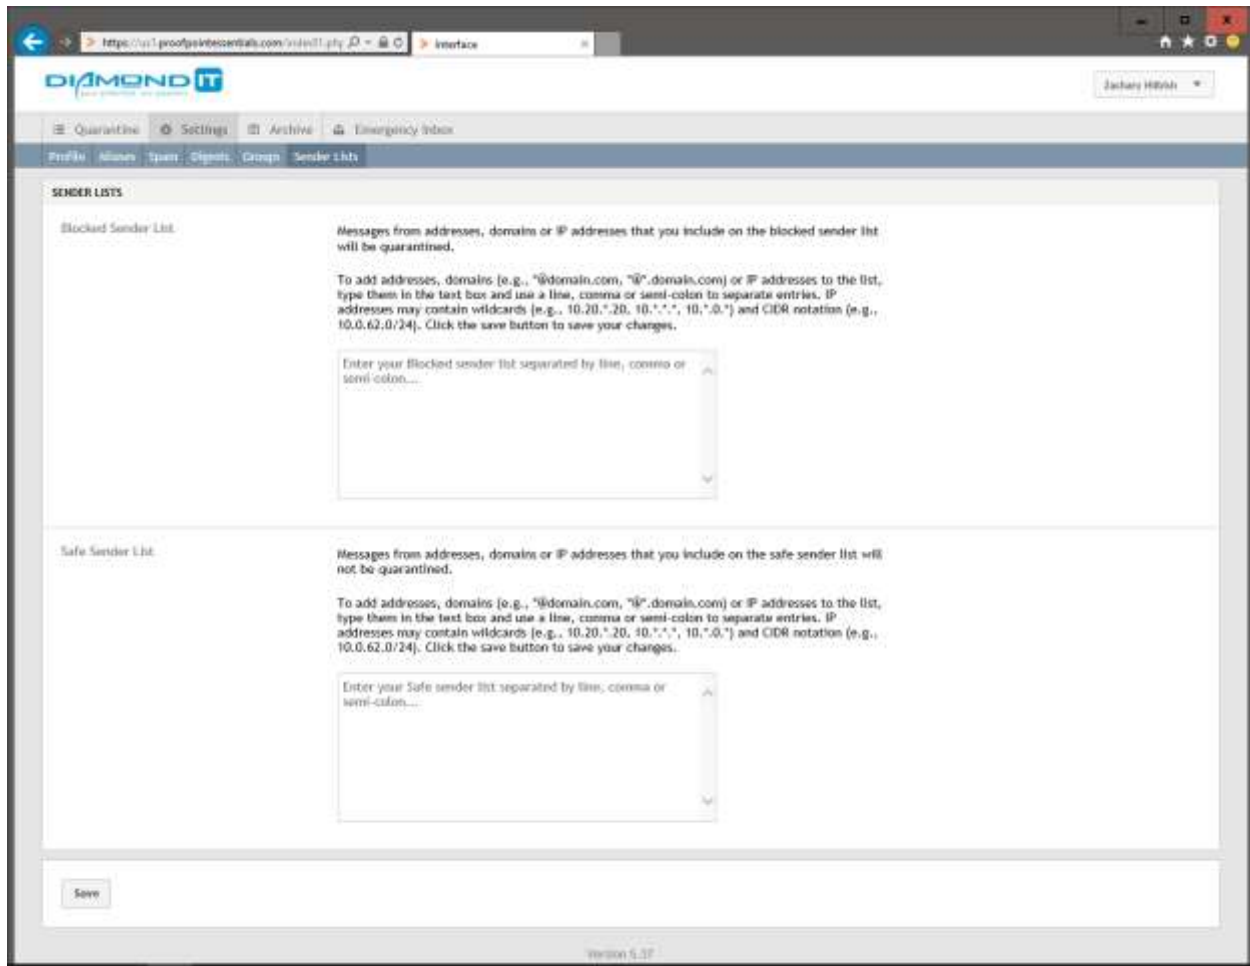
https://us1.proofpointessentials.com/index01.php
Interface

DIAMOND IT

Zachary Hitrish

Quarantine Settings Archive Emergency Inbox

Profile Aliases Spam Digests Groups Sender Lists

SENDER LISTS

Blocked Sender List

Messages from addresses, domains or IP addresses that you include on the blocked sender list will be quarantined.

To add addresses, domains (e.g., "@domain.com, "@*.domain.com) or IP addresses to the list, type them in the text box and use a line, comma or semi-colon to separate entries. IP addresses may contain wildcards (e.g., 10.20.*.20, 10.*.*.*, 10.*.0.*) and CIDR notation (e.g., 10.0.62.0/24). Click the save button to save your changes.

Enter your Blocked sender list separated by line, comma or semi-colon...

Safe Sender List

Messages from addresses, domains or IP addresses that you include on the safe sender list will not be quarantined.

To add addresses, domains (e.g., "@domain.com, "@*.domain.com) or IP addresses to the list, type them in the text box and use a line, comma or semi-colon to separate entries. IP addresses may contain wildcards (e.g., 10.20.*.20, 10.*.*.*, 10.*.0.*) and CIDR notation (e.g., 10.0.62.0/24). Click the save button to save your changes.

Enter your Safe sender list separated by line, comma or semi-colon...

Save

Version 5.37